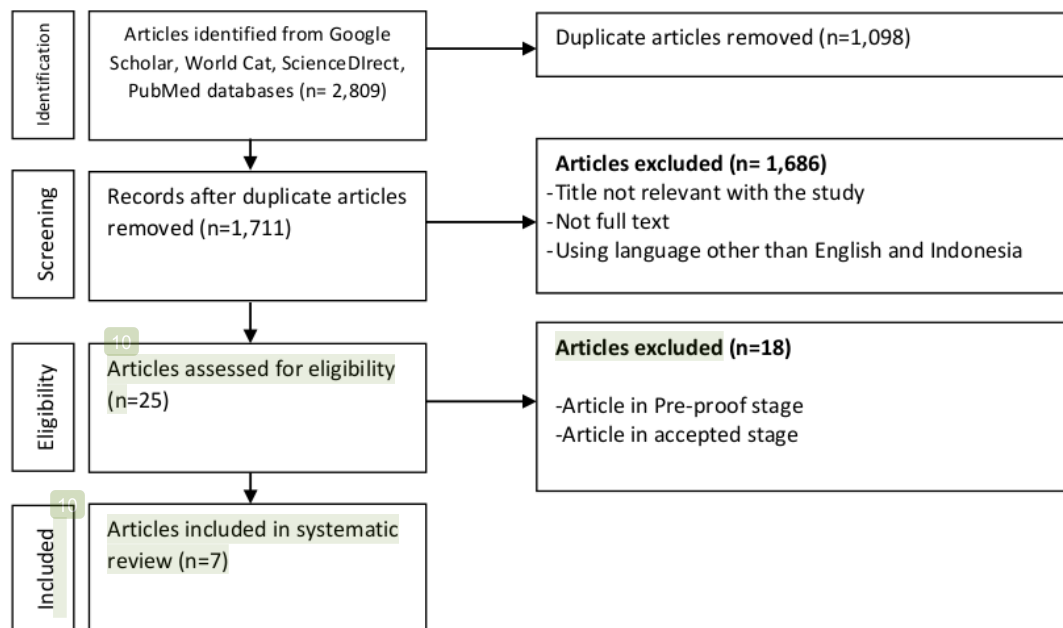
Identification

Articles identified from Google Scholar, World Cat, ScienceDIrect, PubMed databases (n= 2,809)

Duplicate articles removed (n=1,098)

Screening

Records after duplicate articles removed (n=1,711)

Articles excluded (n= 1,686)
-Title not relevant with the study
-Not full text
-Using language other than English and Indonesia

Eligibility

10

Articles assessed for eligibility (n=25)

Articles excluded (n=18)

-Article in Pre-proof stage
-Article in accepted stage

Included

10

Articles included in systematic review (n=7)